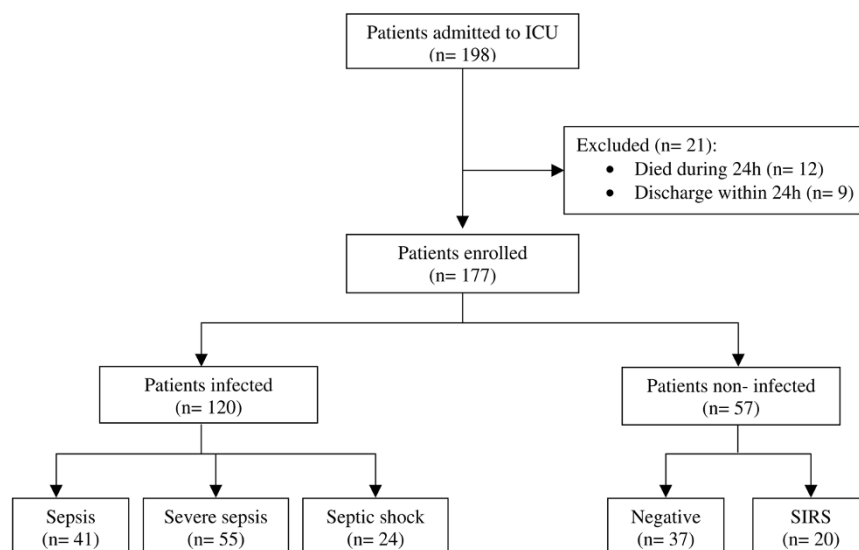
Patients admitted to ICU
(n= 198)

Excluded (n= 21):
• Died during 24h (n= 12)
• Discharge within 24h (n= 9)

Patients enrolled
(n= 177)

Patients infected
(n= 120)

Patients non- infected
(n= 57)

Sepsis
(n= 41)

Severe sepsis
(n= 55)

Septic shock
(n= 24)

Negative
(n= 37)

SIRS
(n= 20)